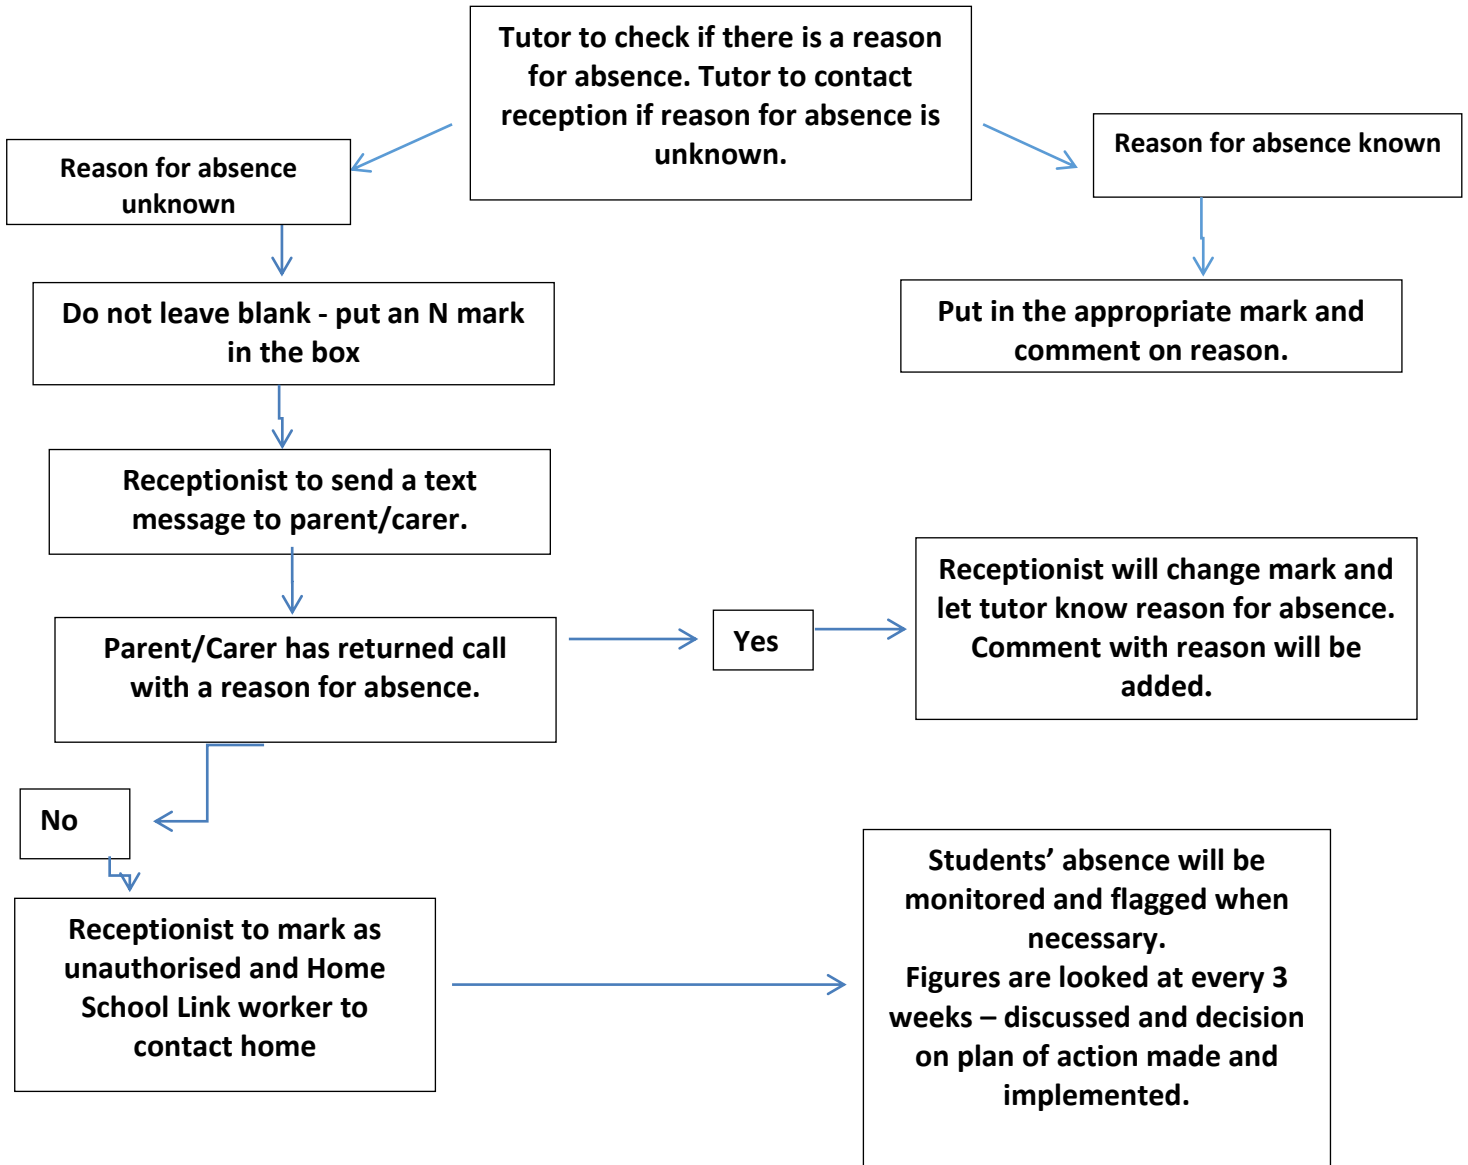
Tutor to check if there is a reason for absence. Tutor to contact reception if reason for absence is unknown.

Reason for absence unknown

Reason for absence known

Do not leave blank - put an N mark in the box

Put in the appropriate mark and comment on reason.

Receptionist to send a text message to parent/carer.

Parent/Carer has returned call with a reason for absence.

Yes

Receptionist will change mark and let tutor know reason for absence. Comment with reason will be added.

No

Receptionist to mark as unauthorised and Home School Link worker to contact home

Students' absence will be monitored and flagged when necessary.
Figures are looked at every 3 weeks – discussed and decision on plan of action made and implemented.